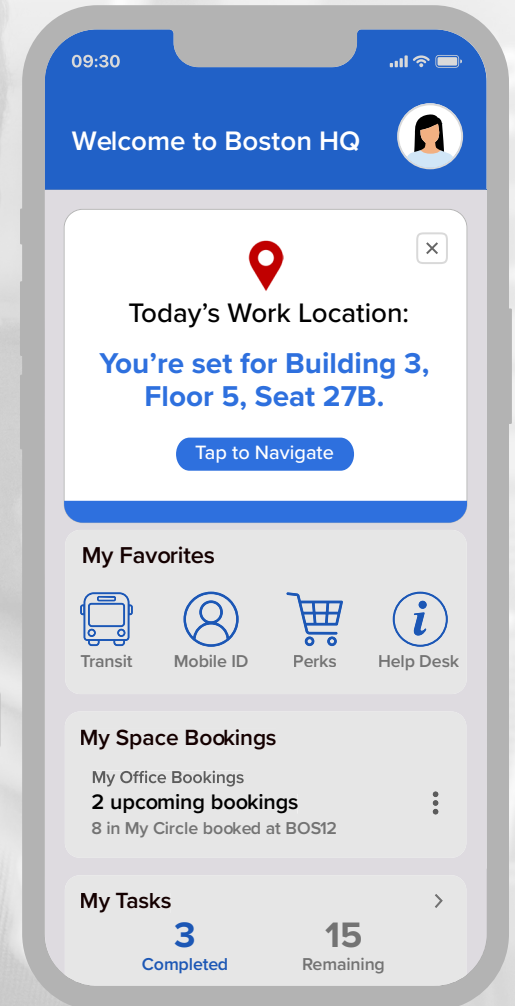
09:30

Welcome to Boston HQ

Today’s Work Location:

You’re set for Building 3, Floor 5, Seat 27B.

Tap to Navigate

My Favorites

Transit
Mobile ID
Perks
Help Desk

My Space Bookings

My Office Bookings
2 upcoming bookings
8 in My Circle booked at BOS12

My Tasks

3
Completed

15
Remaining